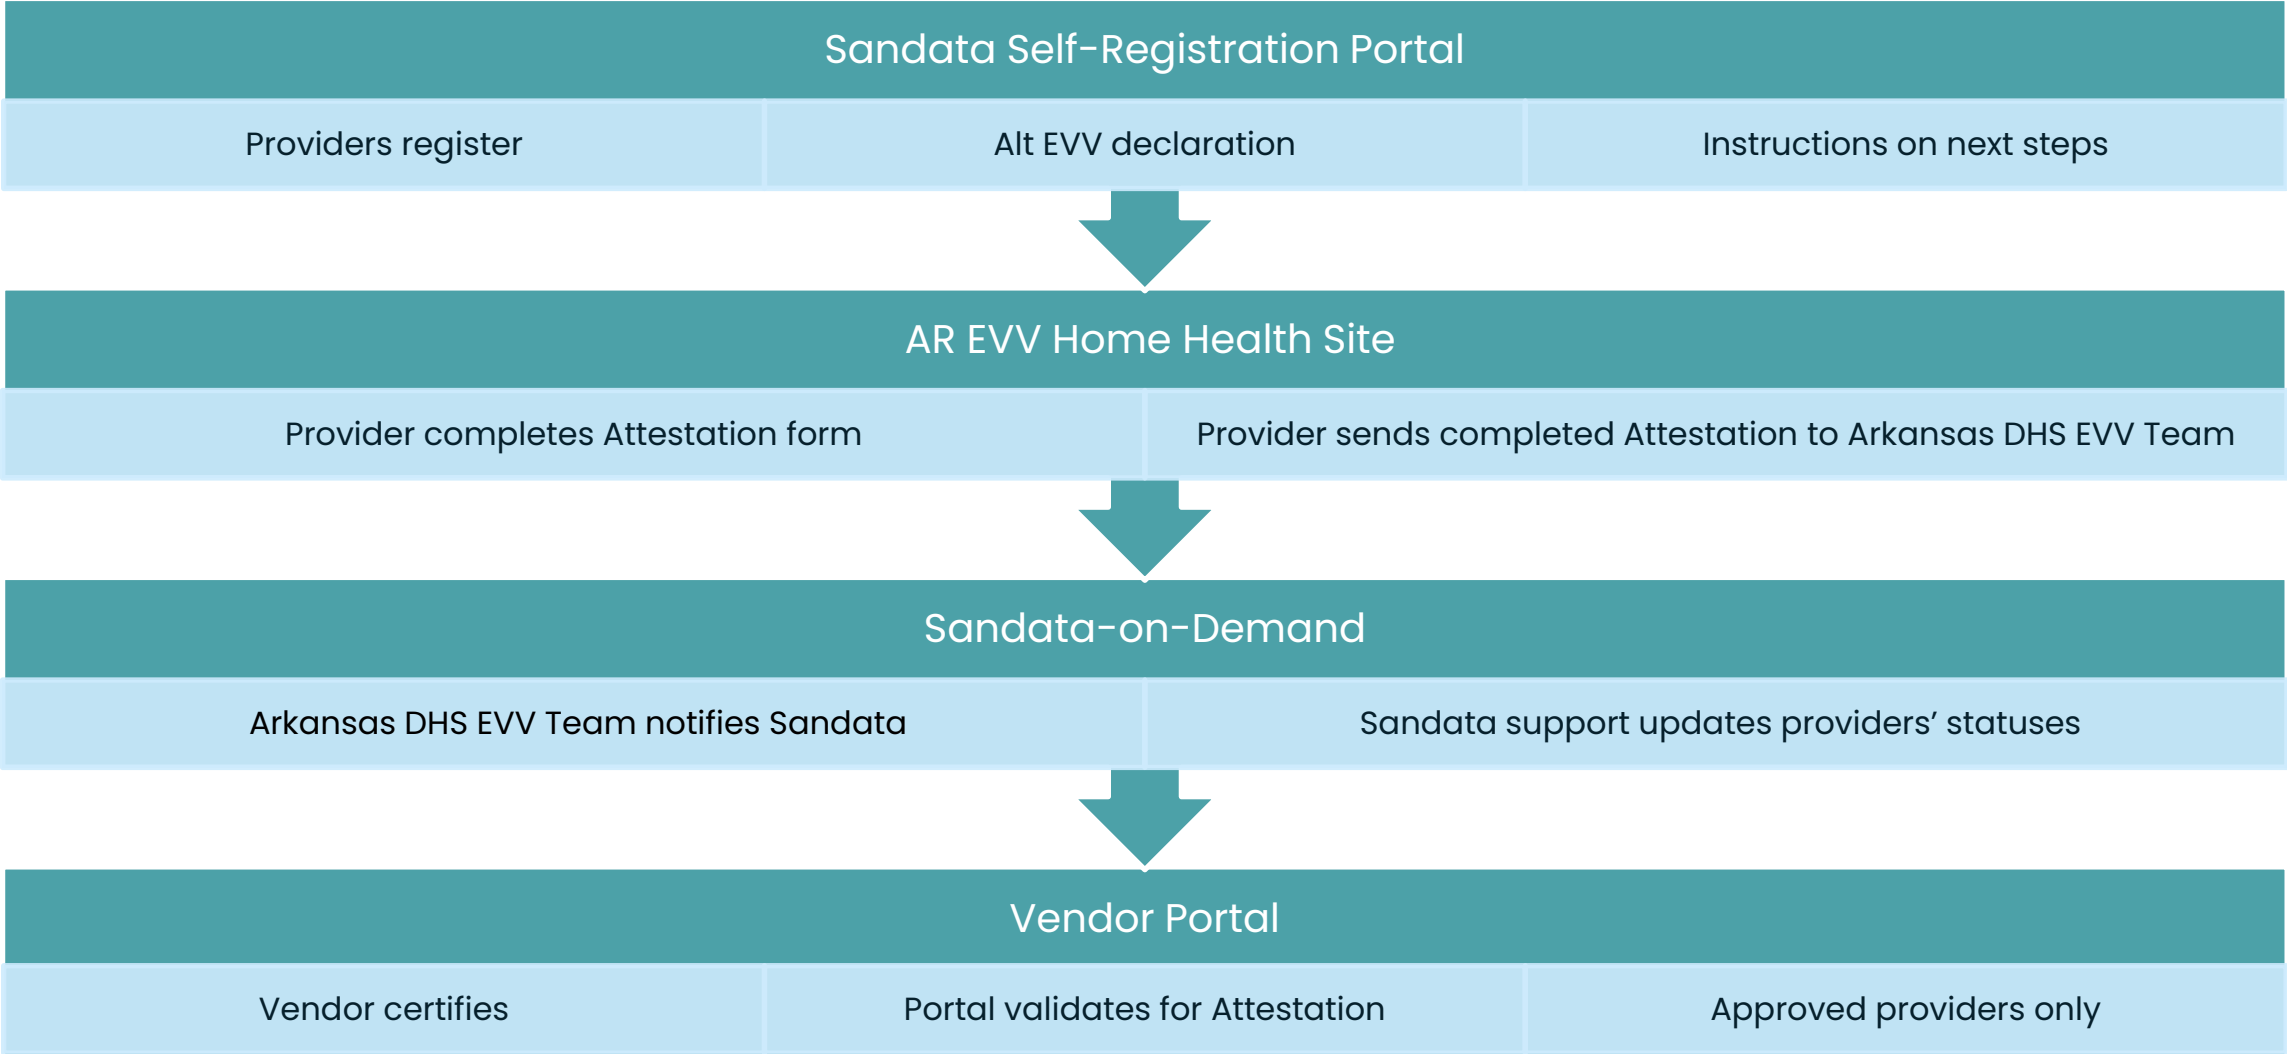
Sandata Self-Registration Portal

Providers register

Alt EVV declaration

Instructions on next steps

AR EVV Home Health Site

Provider completes Attestation form

Provider sends completed Attestation to Arkansas DHS EVV Team

Sandata-on-Demand

Arkansas DHS EVV Team notifies Sandata

Sandata support updates providers’ statuses

Vendor Portal

Vendor certifies

Portal validates for Attestation

Approved providers only